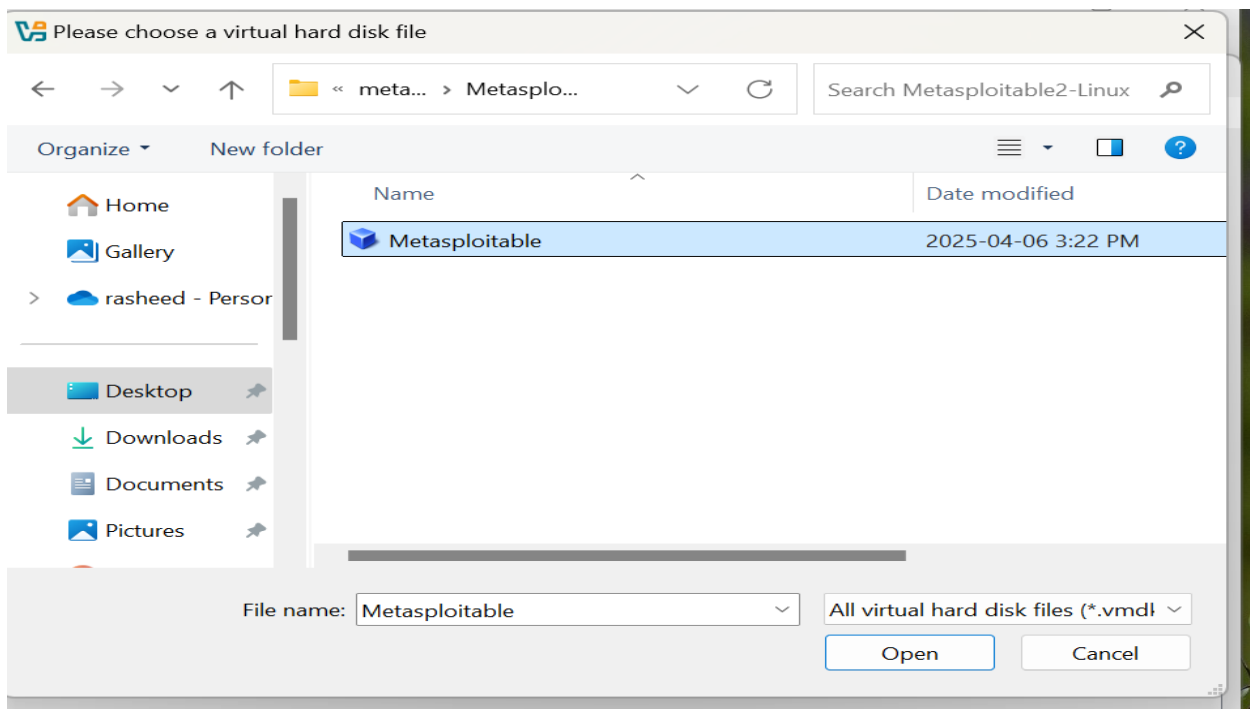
Please choose a virtual hard disk file

« meta... > Metasplo...

Search Metasploitable2-Linux

Organize ▾ New folder

Home
Gallery
rasheed - Persor
Desktop
Downloads
Documents
Pictures

| Name | Date modified |
|---|---|
| Metasploitable | 2025-04-06 3:22 PM |

File name: Metasploitable

All virtual hard disk files (*.vmdk

Open Cancel